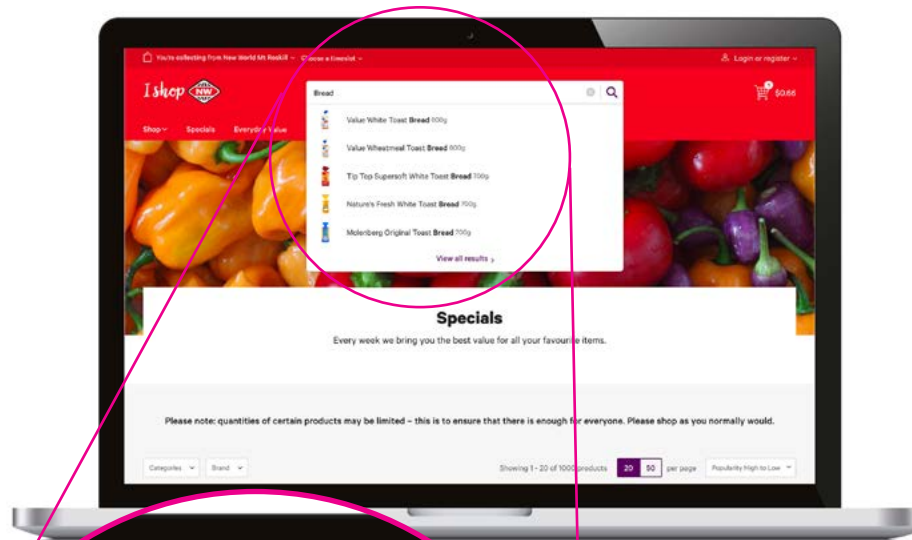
You're collecting from New World Mt Roskill Choose a timeslot

Login or register

I shop NW

Bread

Value White Toast Bread 600g

Value Wheatmeal Toast Bread 600g

Tip Top Supersoft White Toast Bread 700g

Nature's Fresh White Toast Bread 700g

Molenberg Original Toast Bread 700g

View all results

$0.66

Shop Specials Everyday Value

Specials

Every week we bring you the best value for all your favourite items.

Please note: quantities of certain products may be limited – this is to ensure that there is enough for everyone. Please shop as you normally would.

Categories Brand

Showing 1 - 20 of 1000 products 20 50 per page Popularity High to Low